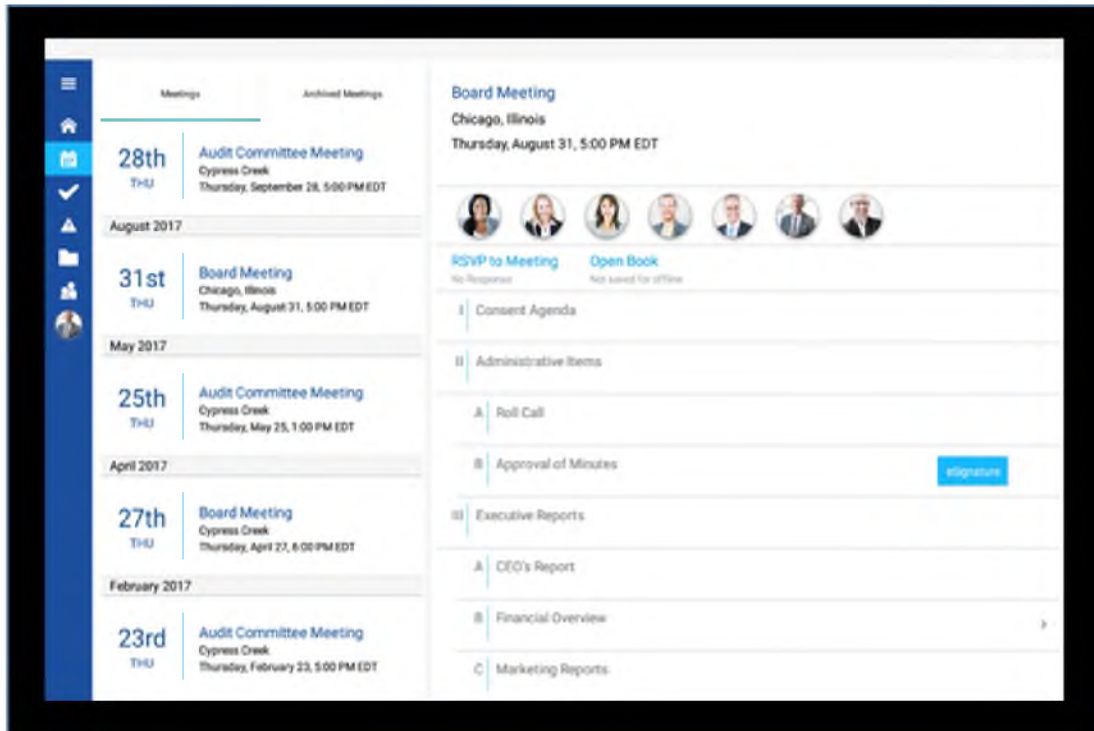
Meetings

Archived Meetings

28th
THU
Audit Committee Meeting
Cypress Creek
Thursday, September 28, 5:00 PM EDT

August 2017

31st
THU
Board Meeting
Chicago, Illinois
Thursday, August 31, 5:00 PM EDT

May 2017

25th
THU
Audit Committee Meeting
Cypress Creek
Thursday, May 25, 1:00 PM EDT

April 2017

27th
THU
Board Meeting
Cypress Creek
Thursday, April 27, 6:00 PM EDT

February 2017

23rd
THU
Audit Committee Meeting
Cypress Creek
Thursday, February 23, 5:00 PM EDT

Board Meeting
Chicago, Illinois
Thursday, August 31, 5:00 PM EDT

RSVP to Meeting
No Response
Open Book
Not saved for offline

I Consent Agenda
II Administrative Items
A Roll Call
B Approval of Minutes
eSignature
III Executive Reports
A CEO's Report
B Financial Overview
C Marketing Reports